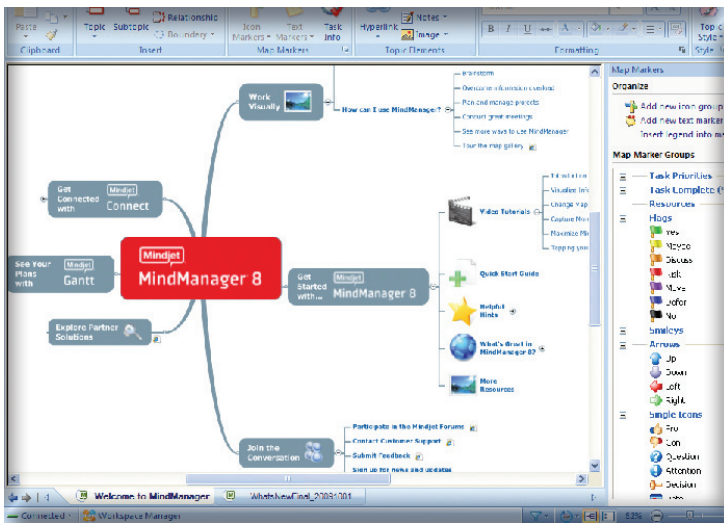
Paste Topic Subtopic Relationship Boundary Icon Markers Text Markers Task Info Hyperlink Notes Image B I U Top Style Style
Clipboard Insert Map Markers Topic Elements Formatting Style

Work Visually
How can I use MindManager?
Brainstorm
Overcome information overload
Plan and manage projects
Conduct great meetings
See more ways to use MindManager
Tour the map gallery

Get Connected with Mindjet Connect

See Your Plans with Mindjet Gantt

Mindjet MindManager 8

Explore Partner Solutions

Get Started with... Mindjet MindManager 8
Video Tutorials
Introduction
Visualize Info
Change Map
Capture Mor
Maximize Mi
Tapping you
Quick Start Guide
Helpful Hints
What's Great in MindManager 8?
More Resources

Join the Conversation
Participate in the Mindjet Forums
Contact Customer Support
Submit Feedback
Sign up for news and updates

Map Markers
Organize
Add new icon group
Add new text marker
Insert legend into m
Map Marker Groups
Task Priorities
Task Complete
Resources
Flags
Yes
Maybe
Discuss
Risk
Move
Defer
No
Smileys
Arrows
Up
Down
Left
Right
Simple Icons
Pro
Con
Question
Attention
Decision

Welcome to MindManager
WhatsNewFinal_20081001

Connected
Workspace Manager
82%